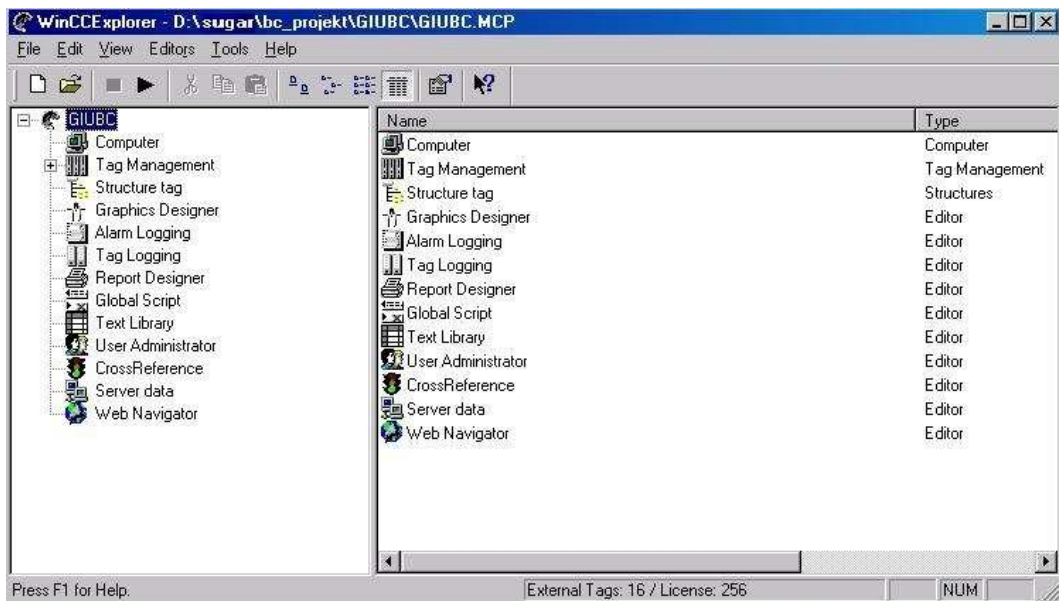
WinCCExplorer - D:\sugar\bc_projekt\GIUBC\GIUBC.MCP

File Edit View Editors Tools Help

GIUBC
Computer
Tag Management
Structure tag
Graphics Designer
Alarm Logging
Tag Logging
Report Designer
Global Script
Text Library
User Administrator
CrossReference
Server data
Web Navigator

| Name | Type |
|---|---|
| Computer | Computer |
| Tag Management | Tag Management |
| Structure tag | Structures |
| Graphics Designer | Editor |
| Alarm Logging | Editor |
| Tag Logging | Editor |
| Report Designer | Editor |
| Global Script | Editor |
| Text Library | Editor |
| User Administrator | Editor |
| CrossReference | Editor |
| Server data | Editor |
| Web Navigator | Editor |

Press F1 for Help.
External Tags: 16 / License: 256
NUM